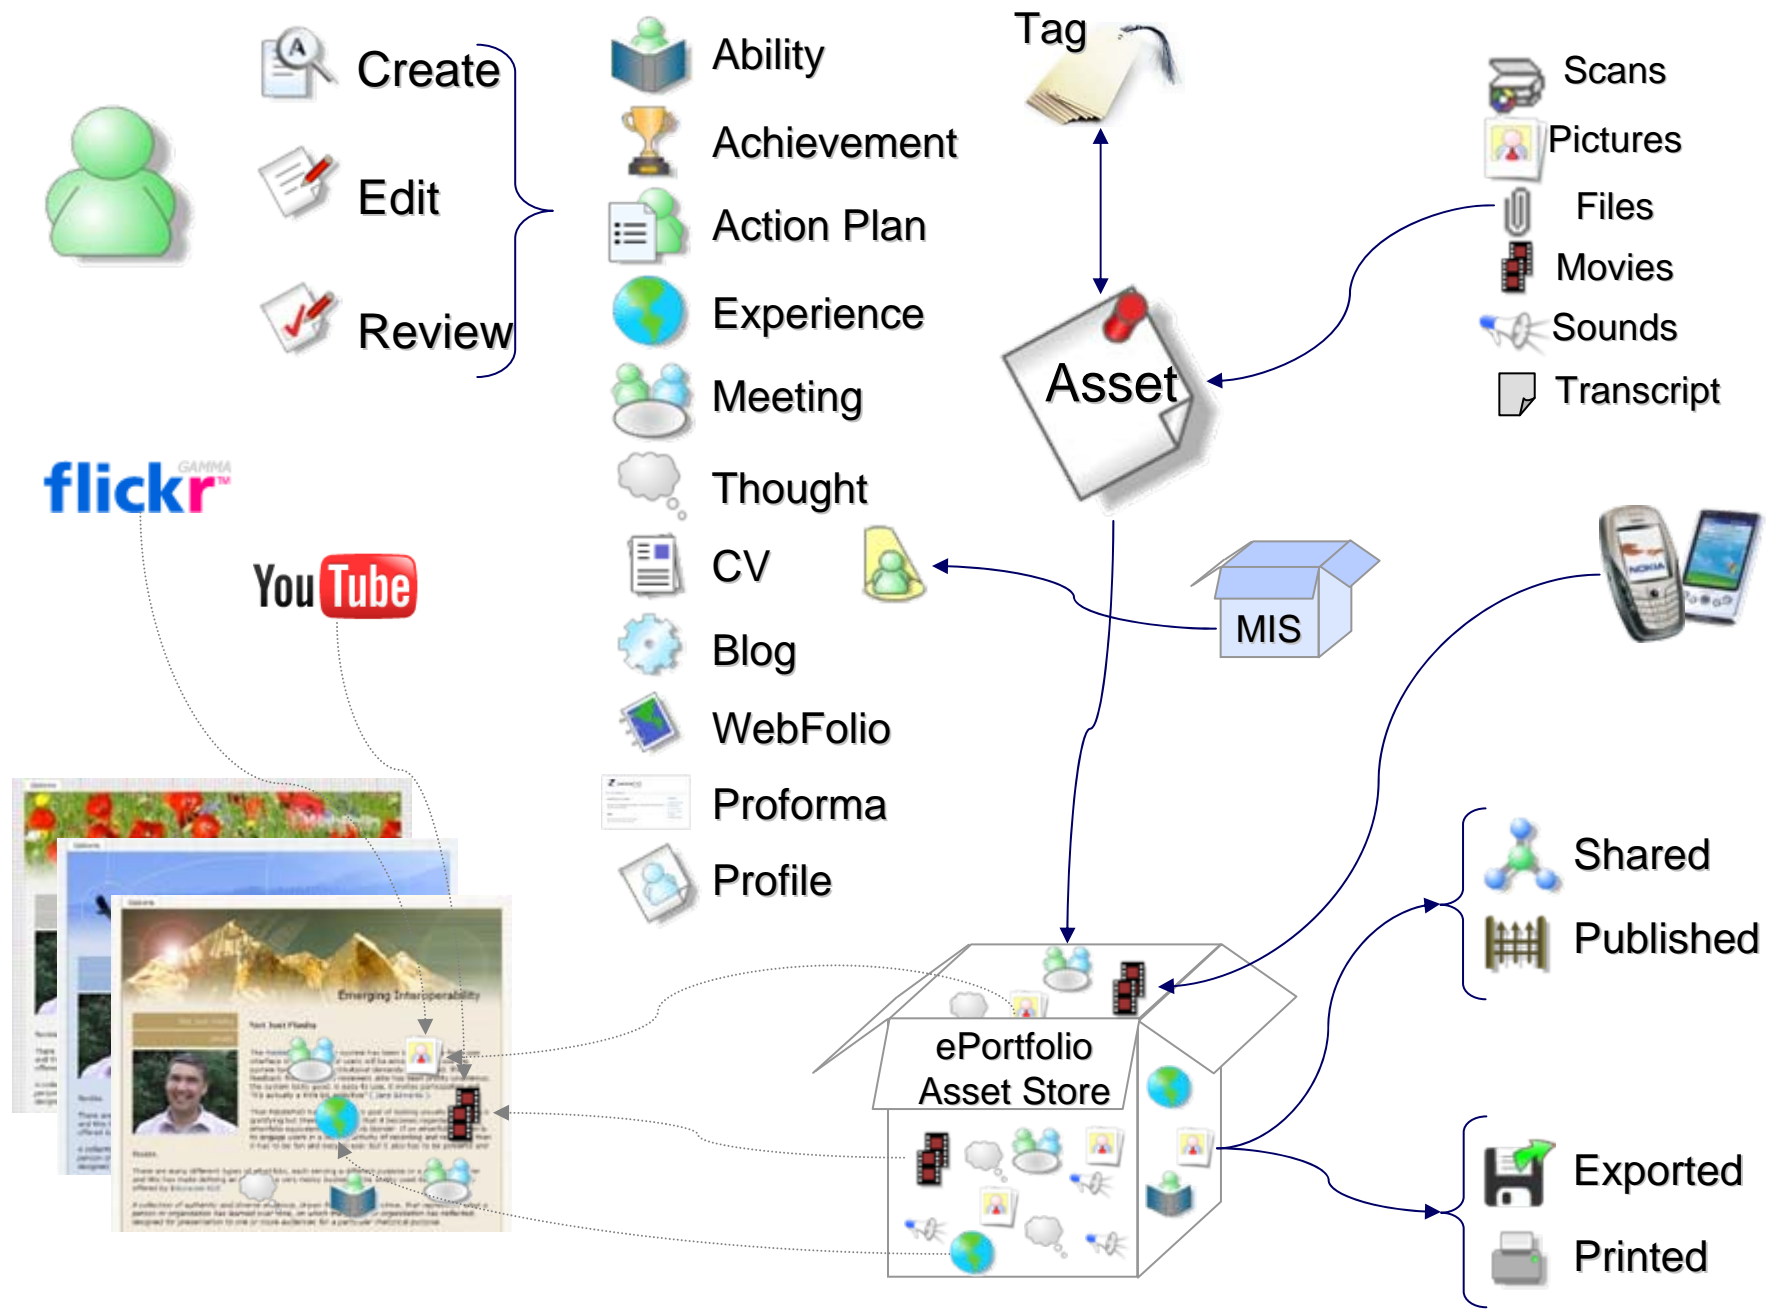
Create

Edit

Review

Ability

Achievement

Action Plan

Experience

Meeting

Thought

CV

Blog

WebFolio

Proforma

Profile

Tag

Asset

Scans

Pictures

Files

Movies

Sounds

Transcript

flickr GAMMA

YouTube

MIS

Emerging Interoperability

ePortfolio Asset Store

Shared

Published

Exported

Printed